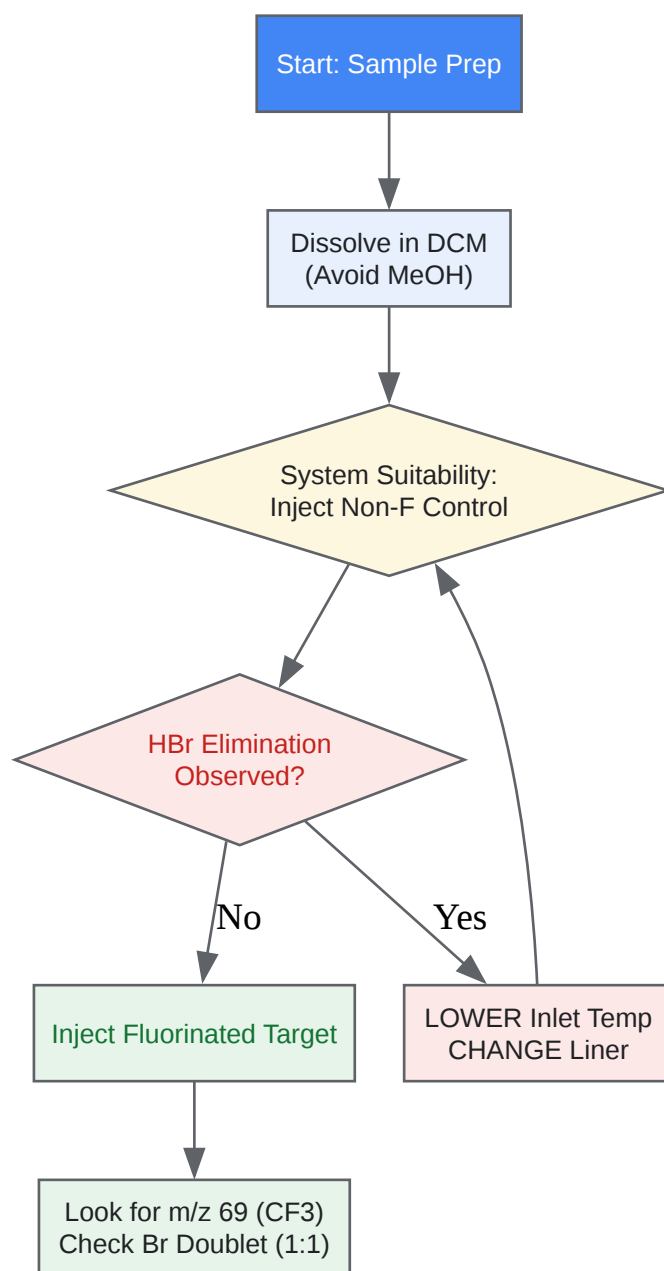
Start: Sample Prep

Dissolve in DCM
(Avoid MeOH)

System Suitability:
Inject Non-F Control

HBr Elimination
Observed?

No

Yes

Inject Fluorinated Target

LOWER Inlet Temp
CHANGE Liner

Look for m/z 69 (CF3)
Check Br Doublet (1:1)